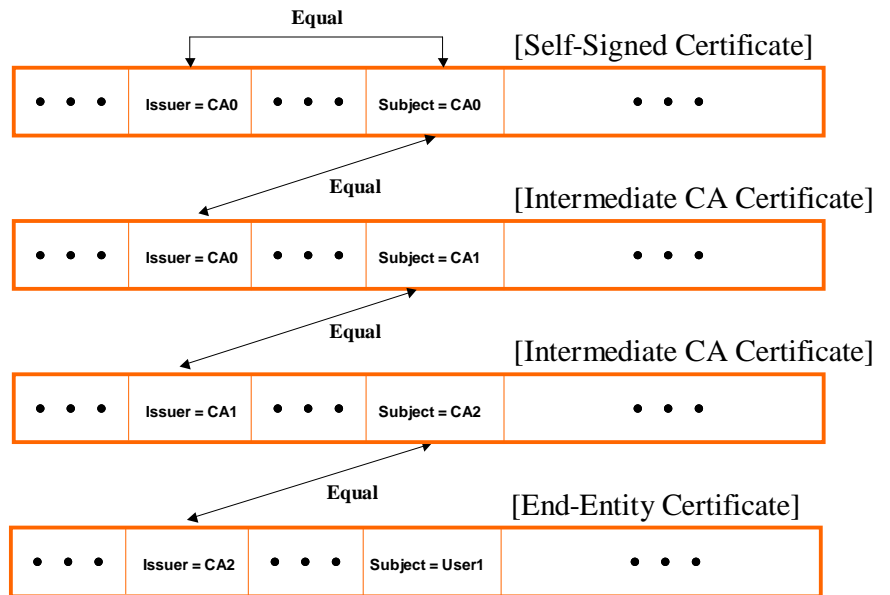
Equal

[Self-Signed Certificate]

| • • • | Issuer = CA0 | • • • | Subject = CA0 | • • • |
|---|---|---|---|---|

Equal

[Intermediate CA Certificate]

| • • • | Issuer = CA0 | • • • | Subject = CA1 | • • • |
|---|---|---|---|---|

Equal

[Intermediate CA Certificate]

| • • • | Issuer = CA1 | • • • | Subject = CA2 | • • • |
|---|---|---|---|---|

Equal

[End-Entity Certificate]

| • • • | Issuer = CA2 | • • • | Subject = User1 | • • • |
|---|---|---|---|---|